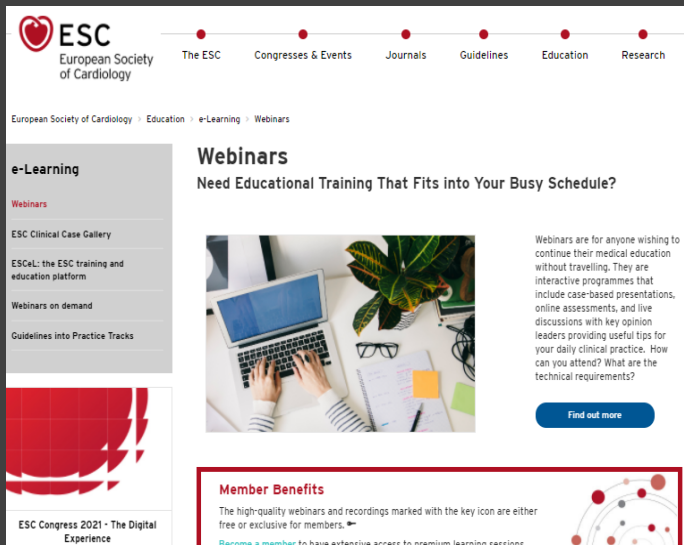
ESC
European Society of Cardiology

The ESC
Congresses & Events
Journals
Guidelines
Education
Research

European Society of Cardiology › Education › e-Learning › Webinars

e-Learning
Webinars
ESC Clinical Case Gallery
ESCeL: the ESC training and education platform
Webinars on demand
Guidelines into Practice Tracks

ESC Congress 2021 - The Digital Experience

Webinars
Need Educational Training That Fits into Your Busy Schedule?

Webinars are for anyone wishing to continue their medical education without travelling. They are interactive programmes that include case-based presentations, online assessments, and live discussions with key opinion leaders providing useful tips for your daily clinical practice. How can you attend? What are the technical requirements?

Find out more

Member Benefits
The high-quality webinars and recordings marked with the key icon are either free or exclusive for members.
Become a member to have extensive access to premium learning sessions